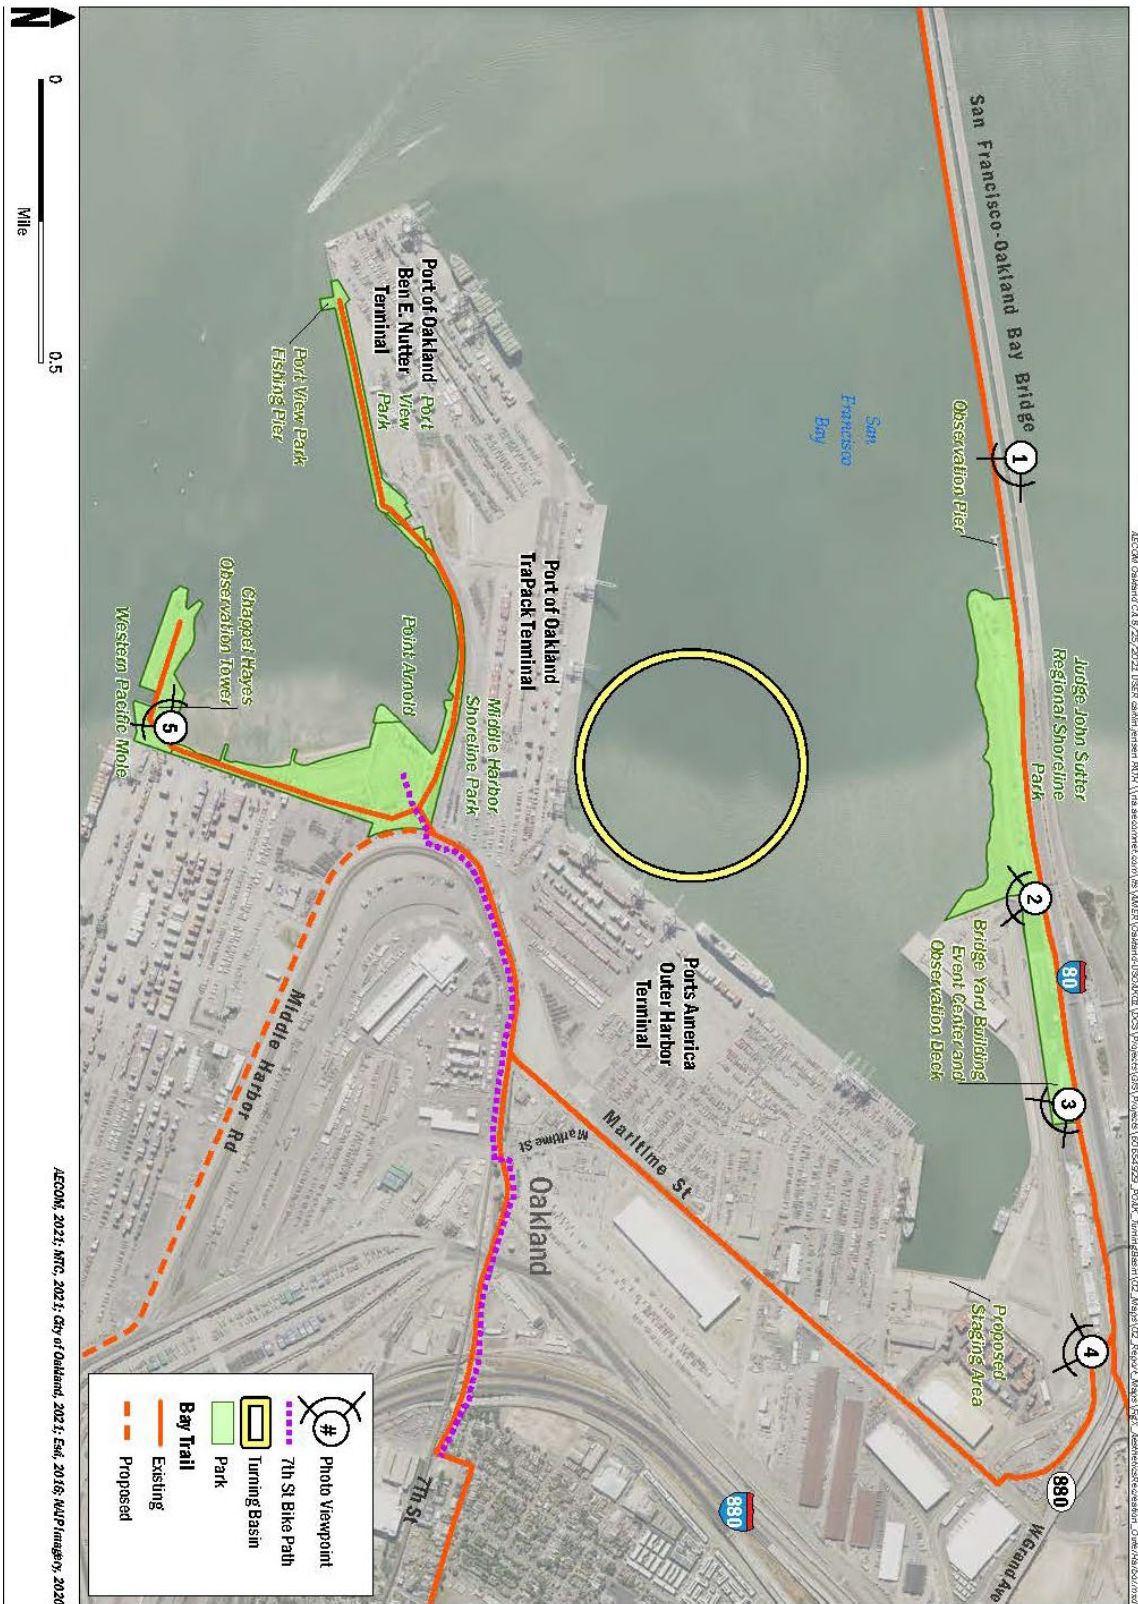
San Francisco-Oakland Bay Bridge

San Francisco Bay

Observation Pier

Judge John Sutter Regional Shoreline Park

Bridge Yard Building Event Center and Observation Deck

Proposed Staging Area

80

880

W Grand Ave

Ports America Outer Harbor Terminal

Port of Oakland TraPac Terminal

Port of Oakland Ben E. Nutter Terminal

Port View Park

Port View Park Fishing Pier

Middle Harbor Shoreline Park

Point Arnold

Chappel Hayes Observation Tower

Western Pacific Mole

Maritime St

Maritime St

Oakland

Middle Harbor Rd

7th St

1

2

3

4

5

#

Photo Viewpoint

7th St Bike Path

Turning Basin

Park

Bay Trail

Existing

Proposed

0

0.5

Mile

N

AECOM, 2021; NTG, 2021; City of Oakland, 2021; Esri, 2016; NAIP Imagery, 2020